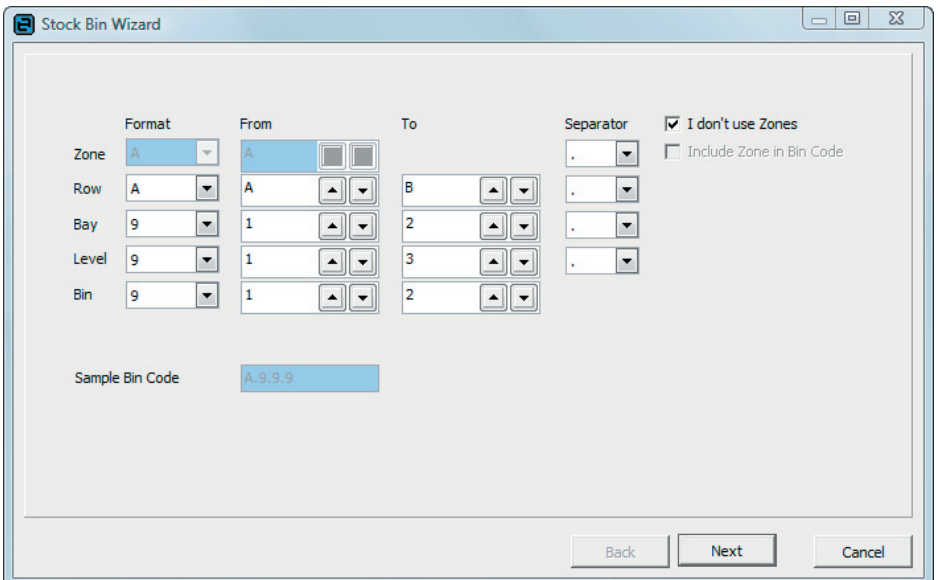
Stock Bin Wizard

| | Format | From | To | Separator |
|---|---|---|---|---|
| Zone | A | A | | . |
| Row | A | A | B | . |
| Bay | 9 | 1 | 2 | . |
| Level | 9 | 1 | 3 | . |
| Bin | 9 | 1 | 2 | |

I don't use Zones
Include Zone in Bin Code

Sample Bin Code A.9.9.9

Back Next Cancel